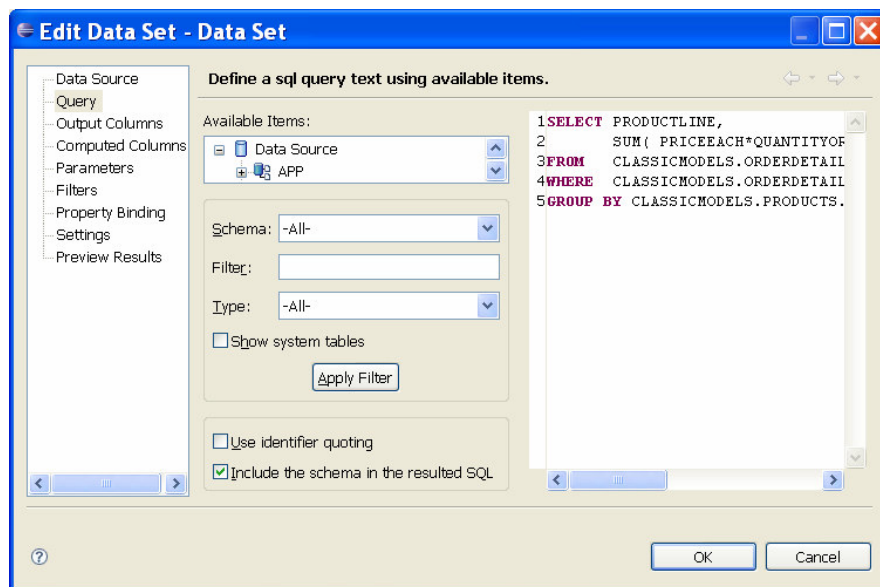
Edit Data Set - Data Set

Data Source
Query
Output Columns
Computed Columns
Parameters
Filters
Property Binding
Settings
Preview Results

Define a sql query text using available items.

Available Items:
Data Source
APP

Schema: -All-
Filter:
Type: -All-
Show system tables
Apply Filter

Use identifier quoting
Include the schema in the resulted SQL

1SELECT PRODUCTLINE,
2 SUM( PRICEEACH*QUANTITYOR
3FROM CLASSICMODELS.ORDERDETAIL
4WHERE CLASSICMODELS.ORDERDETAIL
5GROUP BY CLASSICMODELS.PRODUCTS.

OK
Cancel